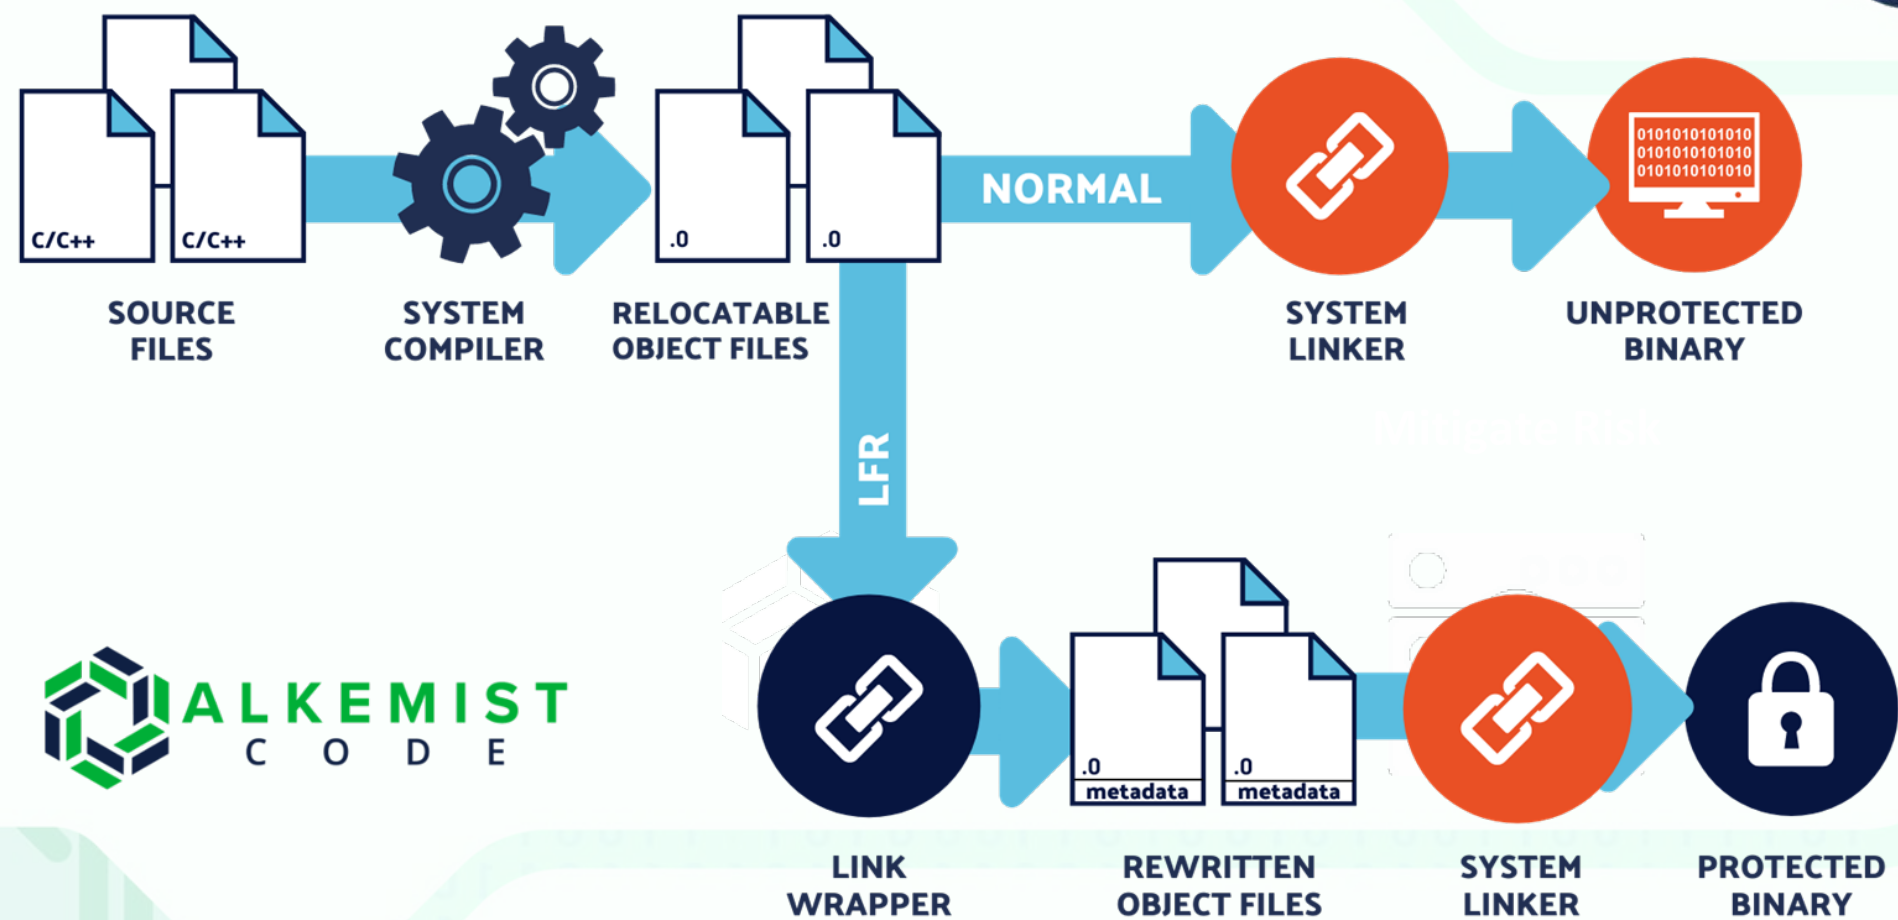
C/C++
C/C++

SOURCE FILES

SYSTEM COMPILER

.O
.O

RELOCATABLE OBJECT FILES

NORMAL

SYSTEM LINKER

010101010101O
010101010101O
010101010101O

UNPROTECTED BINARY

LFR

ALKEMIST
CODE

LINK WRAPPER

.O metadata
.O metadata

REWRITTEN OBJECT FILES

SYSTEM LINKER

PROTECTED BINARY